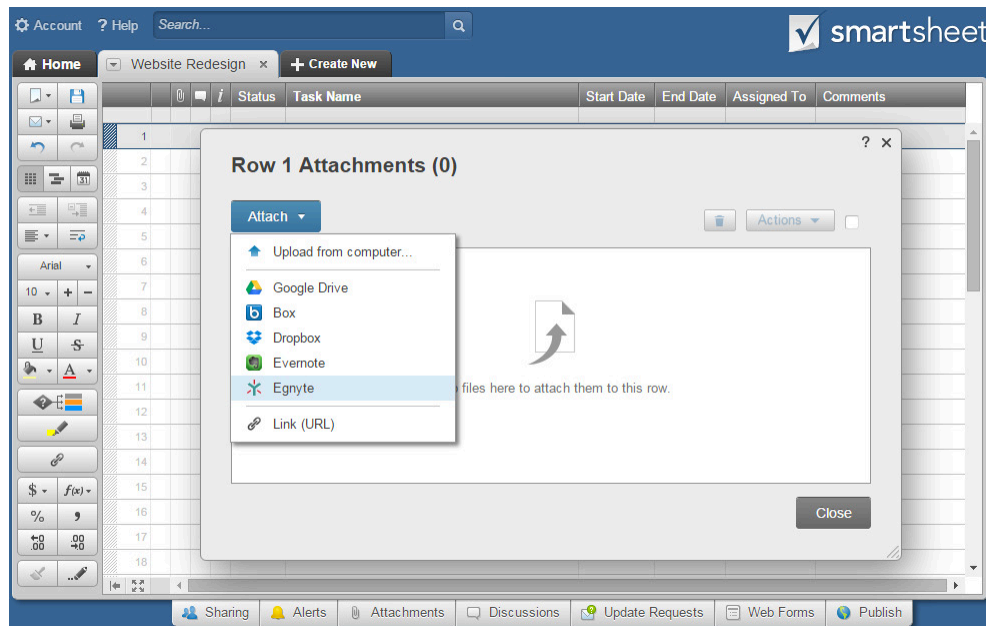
Account ? Help Search...

smartsheet

Home Website Redesign × + Create New

i Status Task Name Start Date End Date Assigned To Comments

1
2
3
4
5
6
7
8
9
10
11
12
13
14
15
16
17
18

Arial
10
B I
U S
$ f(x)
% ,
.0 .00

Row 1 Attachments (0)

? ×

Attach

Actions

Upload from computer...
Google Drive
Box
Dropbox
Evernote
Egnyte
Link (URL)

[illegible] files here to attach them to this row.

Close

Sharing Alerts Attachments Discussions Update Requests Web Forms Publish